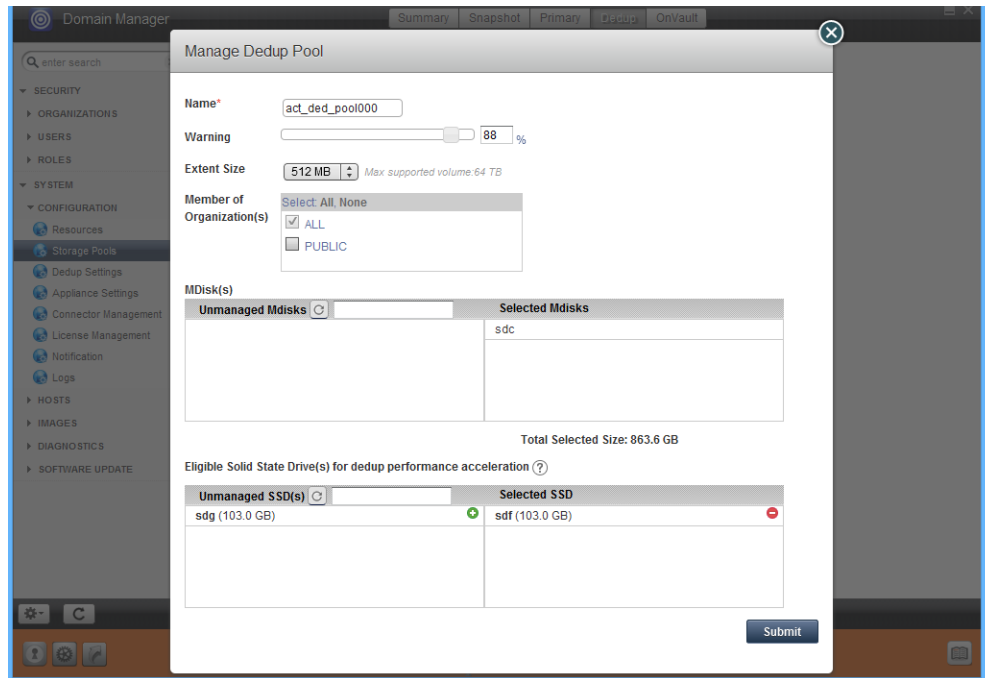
Domain Manager

Summary | Snapshot | Primary | Dedup | OnVault

enter search

SECURITY
ORGANIZATIONS
USERS
ROLES
SYSTEM
CONFIGURATION
Resources
Storage Pools
Dedup Settings
Appliance Settings
Connector Management
License Management
Notification
Logs
HOSTS
IMAGES
DIAGNOSTICS
SOFTWARE UPDATE

C

Manage Dedup Pool

Name* act_ded_pool000

Warning 88 %

Extent Size 512 MB Max supported volume:64 TB

Member of Organization(s) Select: All, None
ALL
PUBLIC

MDisk(s)

| Unmanaged Mdisks | Selected Mdisks |
|---|---|
| | sdc |

Total Selected Size: 863.6 GB

Eligible Solid State Drive(s) for dedup performance acceleration ?

| Unmanaged SSD(s) | Selected SSD |
|---|---|
| sdg (103.0 GB) | sdf (103.0 GB) |

Submit